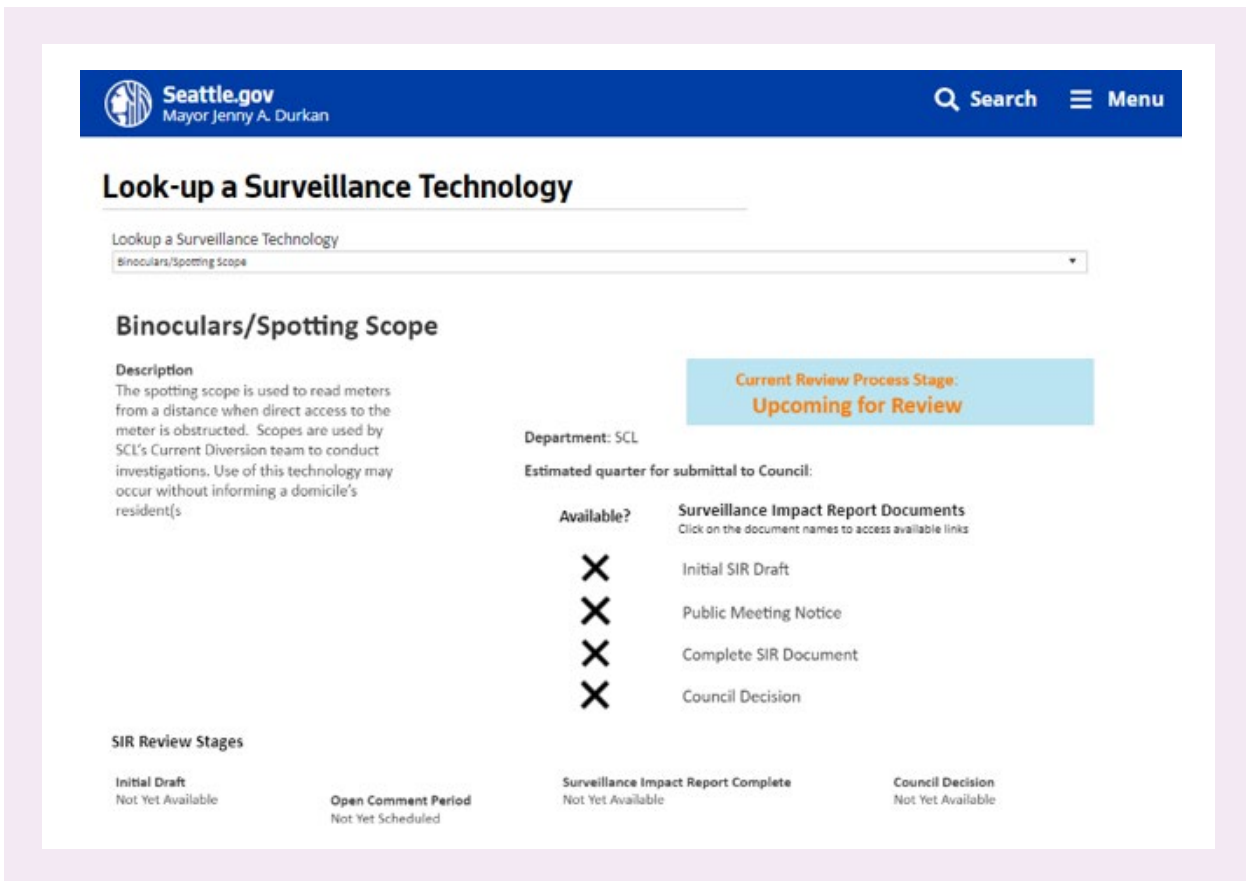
Seattle.gov
Mayor Jenny A. Durkan

Search Menu

Look-up a Surveillance Technology

Lookup a Surveillance Technology
Binoculars/Spotting Scope

Binoculars/Spotting Scope

Description
The spotting scope is used to read meters from a distance when direct access to the meter is obstructed. Scopes are used by SCL's Current Diversion team to conduct investigations. Use of this technology may occur without informing a domicile's resident(s

Current Review Process Stage:
Upcoming for Review

Department: SCL

Estimated quarter for submittal to Council:

Available?

Surveillance Impact Report Documents
Click on the document names to access available links

Initial SIR Draft

Public Meeting Notice

Complete SIR Document

Council Decision

SIR Review Stages

Initial Draft
Not Yet Available

Open Comment Period
Not Yet Scheduled

Surveillance Impact Report Complete
Not Yet Available

Council Decision
Not Yet Available